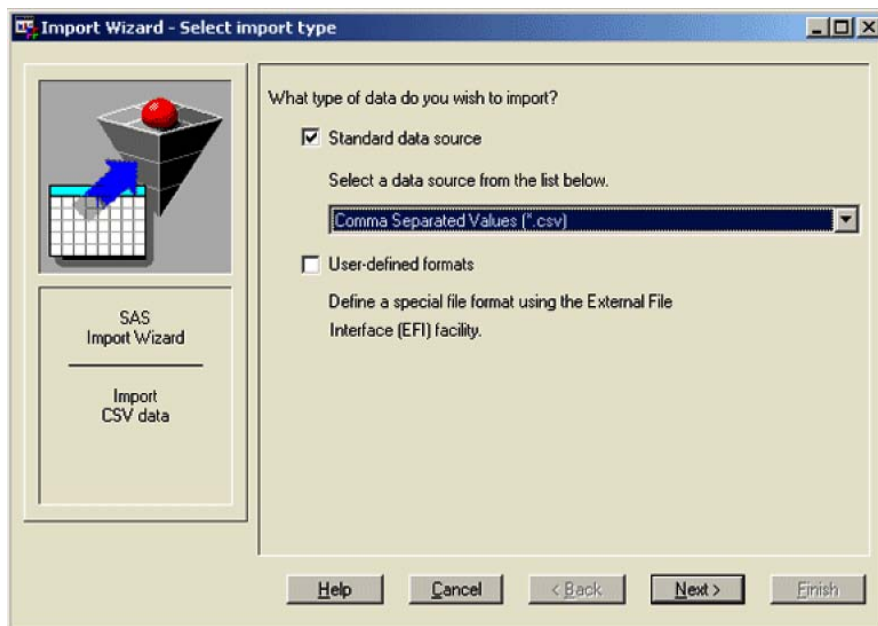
Import Wizard - Select import type

SAS Import Wizard

Import CSV data

What type of data do you wish to import?

Standard data source

Select a data source from the list below.

Comma Separated Values (*.csv)

User-defined formats

Define a special file format using the External File Interface (EFI) facility.

Help | Cancel | < Back | Next > | Finish